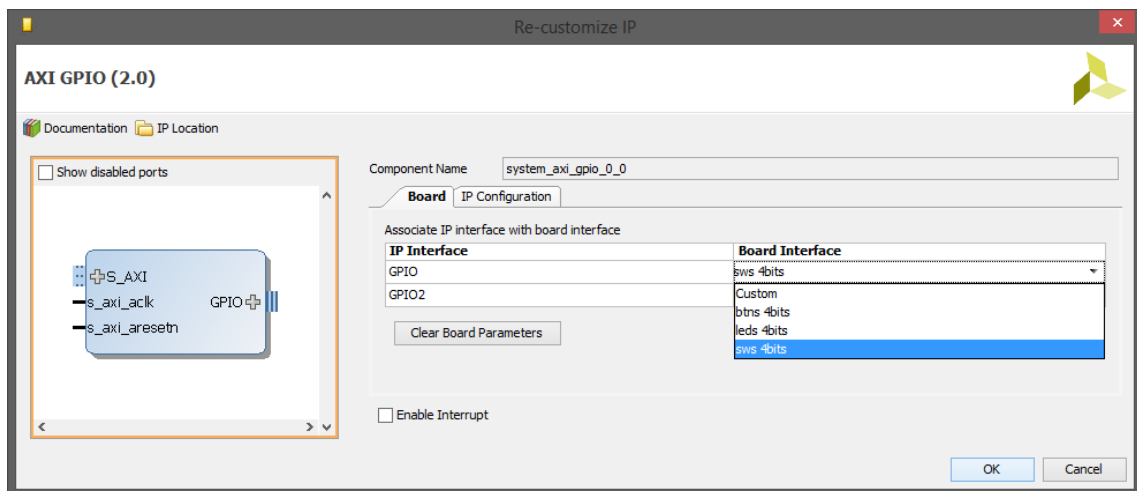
Re-customize IP

AXI GPIO (2.0)

Documentation IP Location

Show disabled ports

S_AXI
s_axi_aclk
s_axi_aresetn
GPIO

Component Name system_axi_gpio_0_0

Board IP Configuration

Associate IP interface with board interface

| IP Interface | Board Interface |
|---|---|
| GPIO | sws 4bits |
| GPIO2 | |

Custom
btns 4bits
leds 4bits
sws 4bits

Clear Board Parameters

Enable Interrupt

OK Cancel